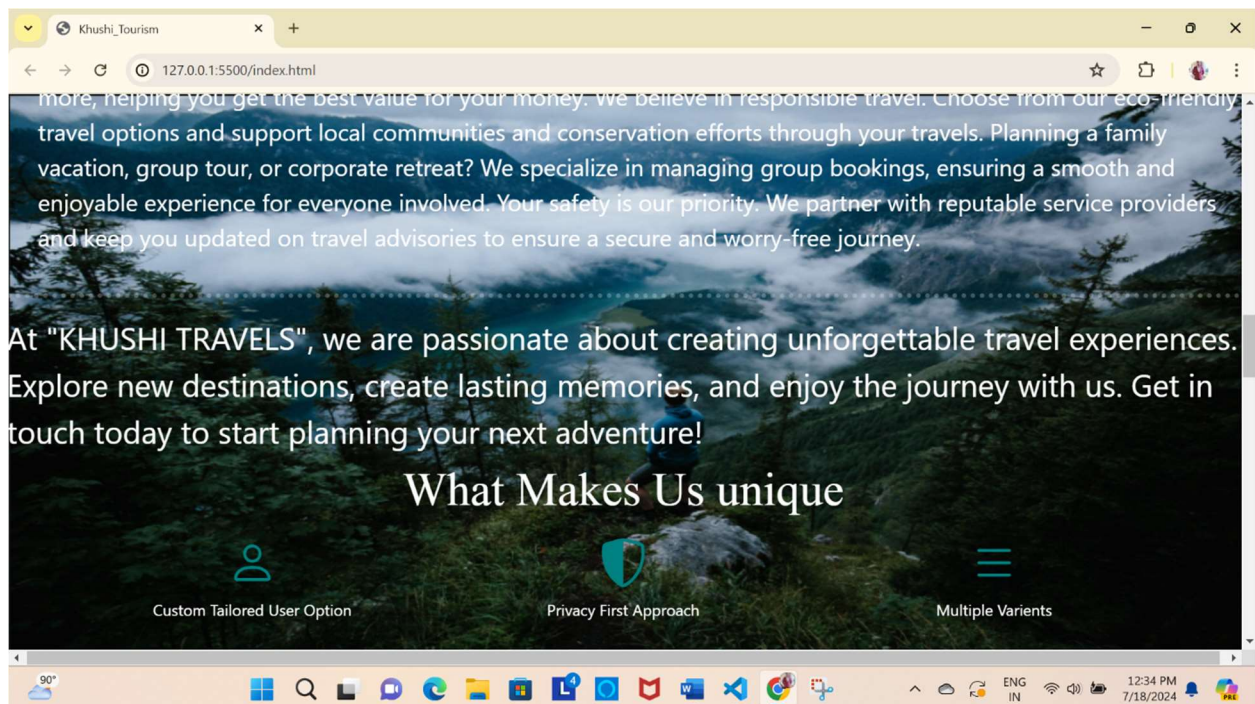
Khushi_Tourism

127.0.0.1:5500/index.html

more, helping you get the best value for your money. We believe in responsible travel. Choose from our eco-friendly travel options and support local communities and conservation efforts through your travels. Planning a family vacation, group tour, or corporate retreat? We specialize in managing group bookings, ensuring a smooth and enjoyable experience for everyone involved. Your safety is our priority. We partner with reputable service providers and keep you updated on travel advisories to ensure a secure and worry-free journey.

At "KHUSHI TRAVELS", we are passionate about creating unforgettable travel experiences. Explore new destinations, create lasting memories, and enjoy the journey with us. Get in touch today to start planning your next adventure!

What Makes Us unique

Custom Tailored User Option

Privacy First Approach

Multiple Varients

90°

4

ENG IN

12:34 PM 7/18/2024